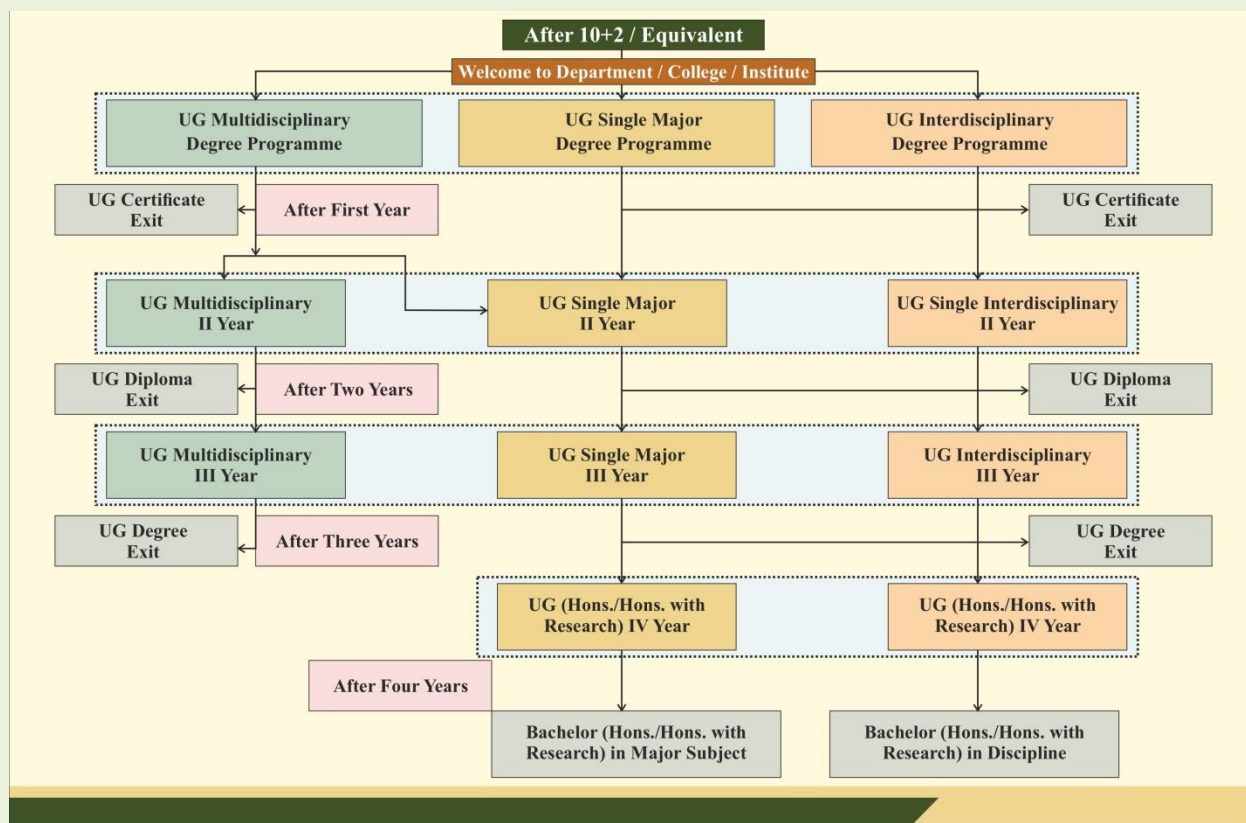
After 10+2 / Equivalent

Welcome to Department / College / Institute

UG Multidisciplinary Degree Programme

UG Single Major Degree Programme

UG Interdisciplinary Degree Programme

UG Certificate Exit

After First Year

UG Certificate Exit

UG Multidisciplinary II Year

UG Single Major II Year

UG Single Interdisciplinary II Year

UG Diploma Exit

After Two Years

UG Diploma Exit

UG Multidisciplinary III Year

UG Single Major III Year

UG Interdisciplinary III Year

UG Degree Exit

After Three Years

UG Degree Exit

UG (Hons./Hons. with Research) IV Year

UG (Hons./Hons. with Research) IV Year

After Four Years

Bachelor (Hons./Hons. with Research) in Major Subject

Bachelor (Hons./Hons. with Research) in Discipline